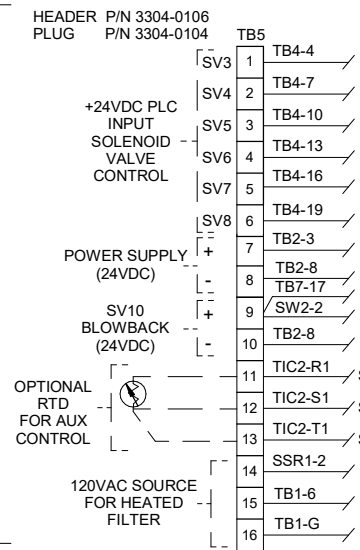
HEADER P/N 3304-0106
PLUG P/N 3304-0104

TB5

+24VDC PLC INPUT SOLENOID VALVE CONTROL

SV3
SV4
SV5
SV6
SV7
SV8

POWER SUPPLY (24VDC)

+
-

SV10 BLOWBACK (24VDC)

+
-

OPTIONAL RTD FOR AUX CONTROL

120VAC SOURCE FOR HEATED FILTER

| | |
|---|---|
| 1 | TB4-4 |
| 2 | TB4-7 |
| 3 | TB4-10 |
| 4 | TB4-13 |
| 5 | TB4-16 |
| 6 | TB4-19 |
| 7 | TB2-3 |
| 8 | TB2-8 TB7-17 |
| 9 | SW2-2 |
| 10 | TB2-8 |
| 11 | TIC2-R1 |
| 12 | TIC2-S1 |
| 13 | TIC2-T1 |
| 14 | SSR1-2 |
| 15 | TB1-6 |
| 16 | TB1-G |